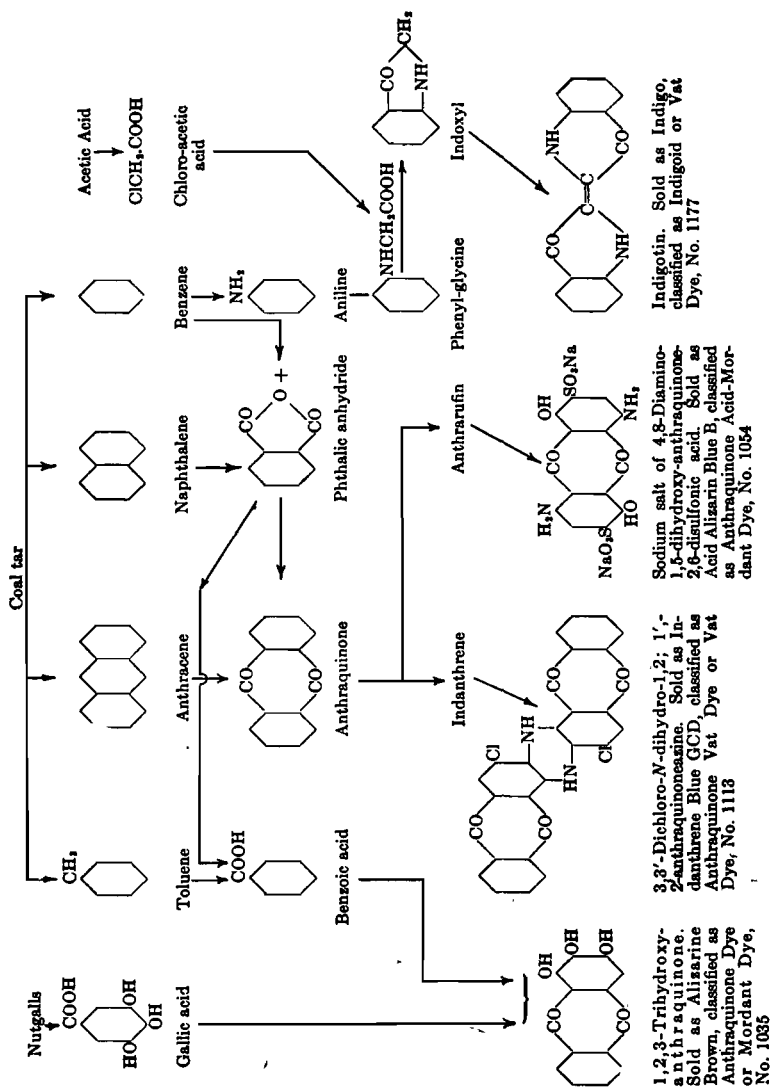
Coal tar

Nutgalls
COOH
OH
HO
OH
Gallic acid

CH$_3$
Toluene
COOH
Benzoic acid

Anthracene
CO
CO
Anthraquinone

Naphthalene
CO
O
CO
Phthalic anhydride

Benzene
NH$_2$
Aniline
NHCH$_2$COOH
Phenyl-glycine

Acetic Acid
ClCH$_2$.COOH
Chloro-acetic acid
CO
CH$_2$
NH
Indoxyl

CO
OH
OH
OH
CO

1,2,3-Trihydroxy-anthraquinone. Sold as Alizarine Brown, classified as Anthraquinone Dye or Mordant Dye, No. 1035

Indanthrene
CO
CO
Cl
NH
HN
Cl

3,3'-Dichloro-N-dihydro-1,2; 1',-2-anthraquinoneazine. Sold as Indanthrene Blue GCD, classified as Anthraquinone Vat Dye or Vat Dye, No. 1113

Anthrarufin
H$_2$N
NaO$_3$S
CO
HO
OH
CO
SO$_3$Na
NH$_2$

Sodium salt of 4,8-Diamino-1,5-dihydroxy-anthraquinone-2,6-disulfonic acid. Sold as Acid Alizarin Blue B, classified as Anthraquinone Acid-Mordant Dye, No. 1054

CO
NH
C=C
NH
CO

Indigotin. Sold as Indigo, classified as Indigoid or Vat Dye, No. 1177